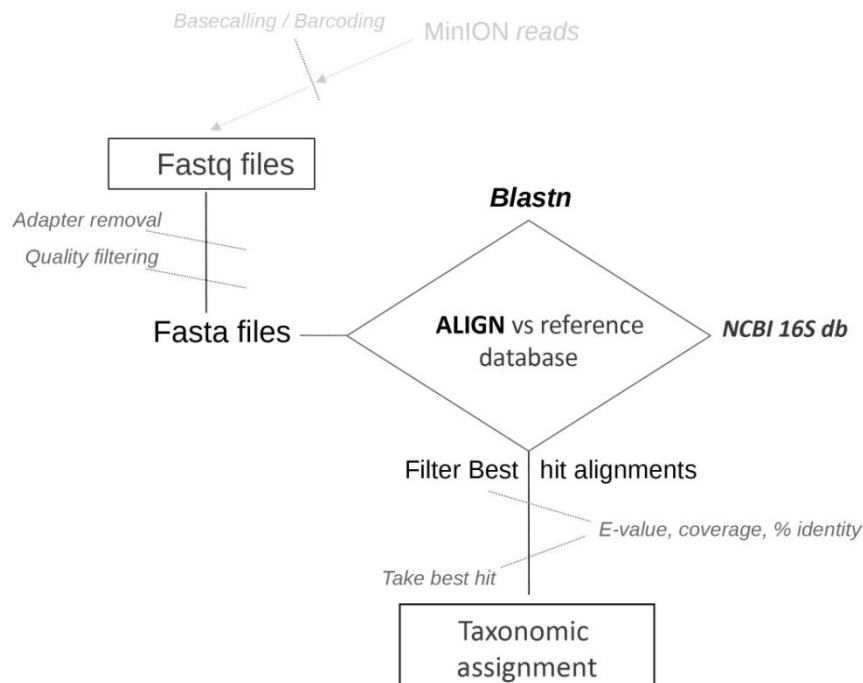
Basecalling / Barcoding

MinION reads

Fastq files

Adapter removal

Quality filtering

Blastn

Fasta files

ALIGN vs reference database

NCBI 16S db

Filter Best hit alignments

E-value, coverage, % identity

Take best hit

Taxonomic assignment